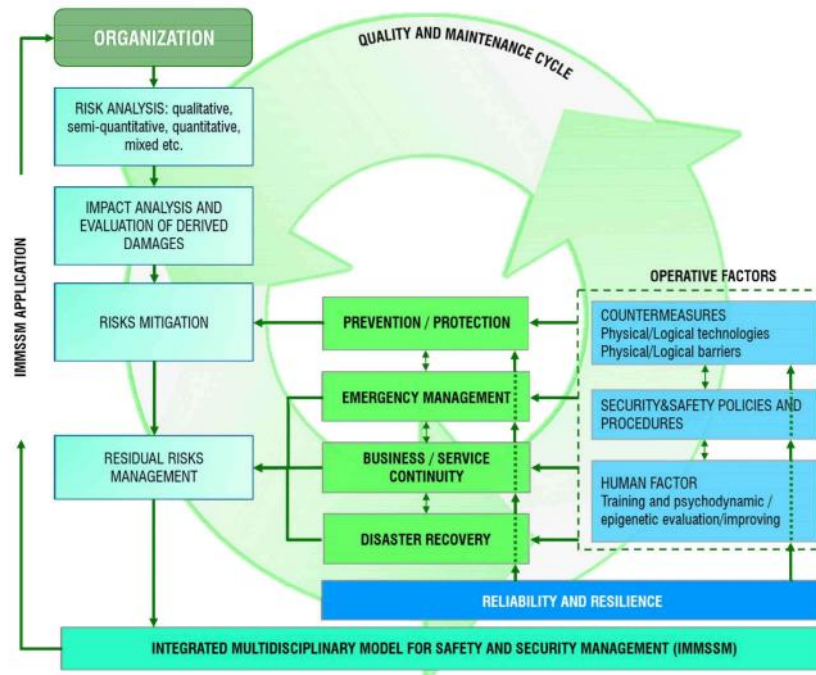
ORGANIZATION

QUALITY AND MAINTENANCE CYCLE

IMMSSM APPLICATION

RISK ANALYSIS: qualitative, semi-quantitative, quantitative, mixed etc.

IMPACT ANALYSIS AND EVALUATION OF DERIVED DAMAGES

RISKS MITIGATION

RESIDUAL RISKS MANAGEMENT

PREVENTION / PROTECTION

EMERGENCY MANAGEMENT

BUSINESS / SERVICE CONTINUITY

DISASTER RECOVERY

OPERATIVE FACTORS

COUNTERMEASURES
Physical/Logical technologies
Physical/Logical barriers

SECURITY&SAFETY POLICIES AND PROCEDURES

HUMAN FACTOR
Training and psychodynamic / epigenetic evaluation/improving

RELIABILITY AND RESILIENCE

INTEGRATED MULTIDISCIPLINARY MODEL FOR SAFETY AND SECURITY MANAGEMENT (IMMSSM)